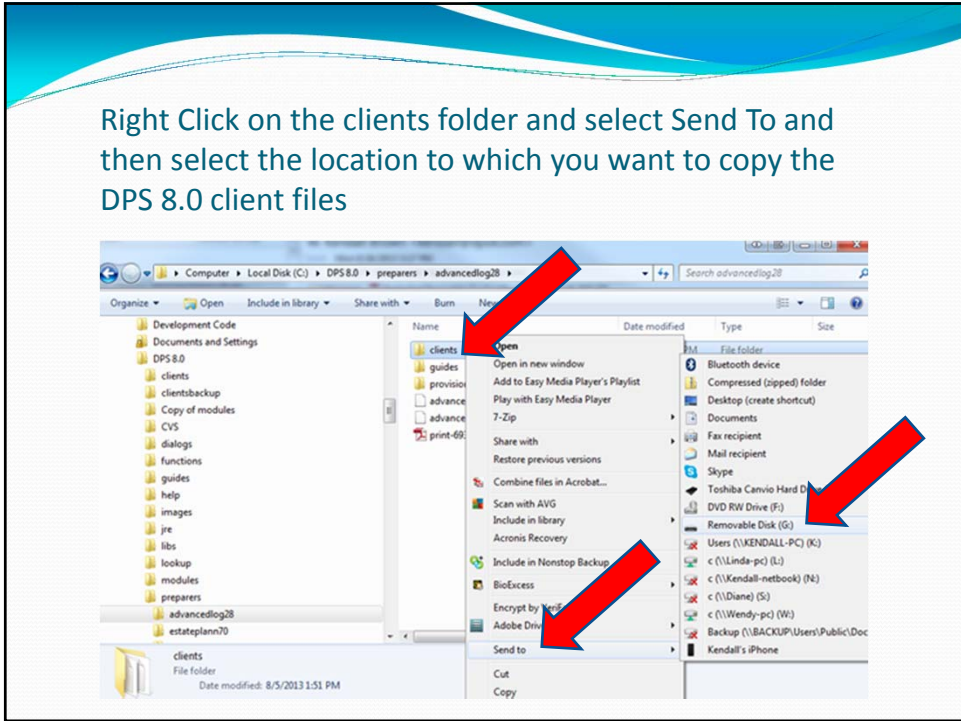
Right Click on the clients folder and select Send To and then select the location to which you want to copy the DPS 8.0 client files

Computer ▸ Local Disk (C:) ▸ DPS 8.0 ▸ preparers ▸ advancedlog28 ▸

Search advancedlog28

Organize ▾ Open Include in library ▾ Share with ▾ Burn New

Development Code
Documents and Settings
DPS 8.0
clients
clientsbackup
Copy of modules
CVS
dialogs
functions
guides
help
images
jre
libs
lookup
modules
preparers
advancedlog28
estateplann70

Name
clients
guides
provisio
advance
advance
print-69

Date modified
Type
Size
File folder

Open
Open in new window
Add to Easy Media Player's Playlist
Play with Easy Media Player
7-Zip
Share with
Restore previous versions
Combine files in Acrobat...
Scan with AVG
Include in library
Acronis Recovery
Include in Nonstop Backup
BioExcess
Encrypt by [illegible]
Adobe Driv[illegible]
Send to
Cut
Copy

Bluetooth device
Compressed (zipped) folder
Desktop (create shortcut)
Documents
Fax recipient
Mail recipient
Skype
Toshiba Canvio Hard D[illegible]
DVD RW Drive (F:)
Removable Disk (G:)
Users (\\KENDALL-PC) (K:)
c (\\Linda-pc) (L:)
c (\\Kendall-netbook) (N:)
c (\\Diane) (S:)
c (\\Wendy-pc) (W:)
Backup (\\BACKUP\Users\Public\Doc
Kendall's iPhone

clients
File folder
Date modified: 8/5/2013 1:51 PM